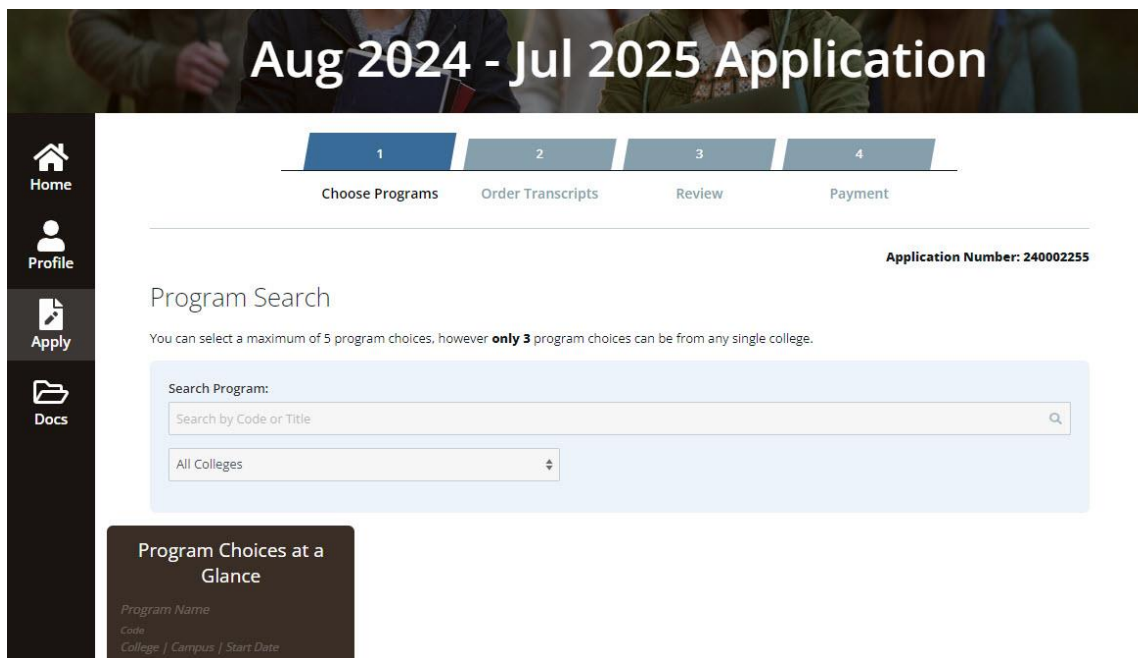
Aug 2024 - Jul 2025 Application

Home
Profile
Apply
Docs

1
Choose Programs
2
Order Transcripts
3
Review
4
Payment

Application Number: 240002255

Program Search

You can select a maximum of 5 program choices, however **only 3** program choices can be from any single college.

Search Program:
Search by Code or Title

All Colleges

Program Choices at a Glance

Program Name
Code
College | Campus | Start Date